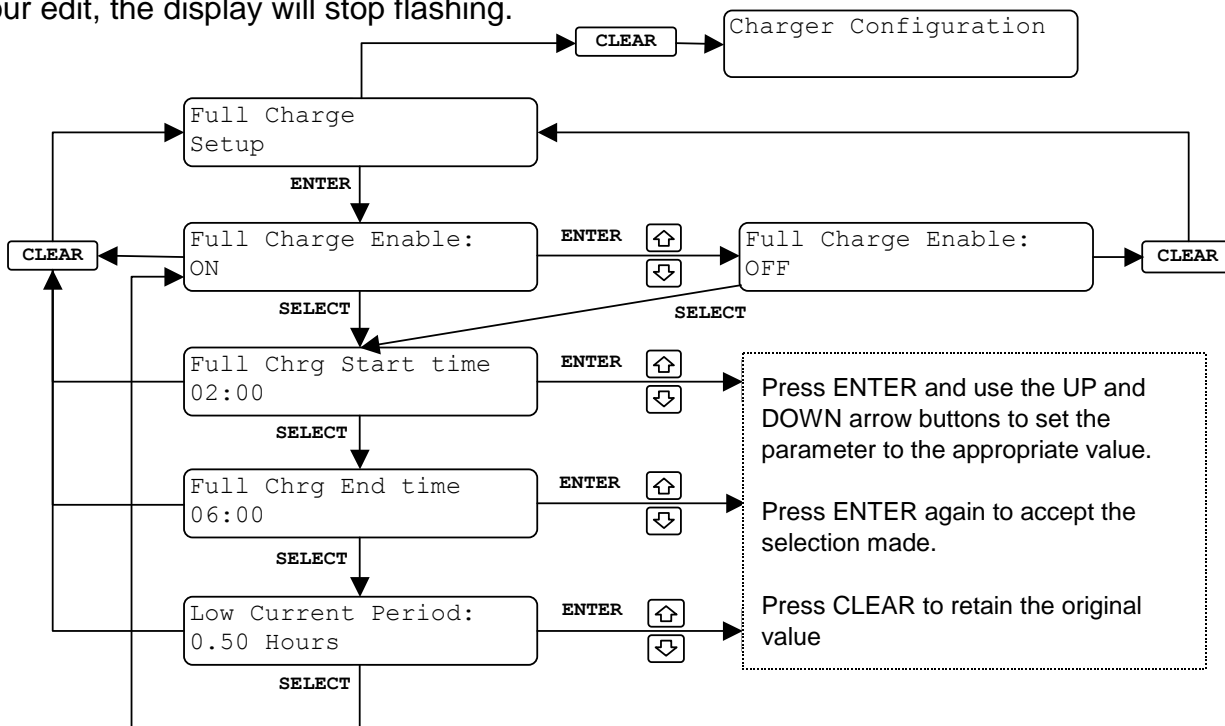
our edit, the display will stop flashing.

CLEAR

Charger Configuration

Full Charge Setup

ENTER

CLEAR

Full Charge Enable: ON

ENTER

Full Charge Enable: OFF

CLEAR

SELECT

SELECT

Full Chrg Start time 02:00

ENTER

SELECT

Full Chrg End time 06:00

ENTER

SELECT

Low Current Period: 0.50 Hours

ENTER

SELECT

Press ENTER and use the UP and DOWN arrow buttons to set the parameter to the appropriate value.

Press ENTER again to accept the selection made.

Press CLEAR to retain the original value